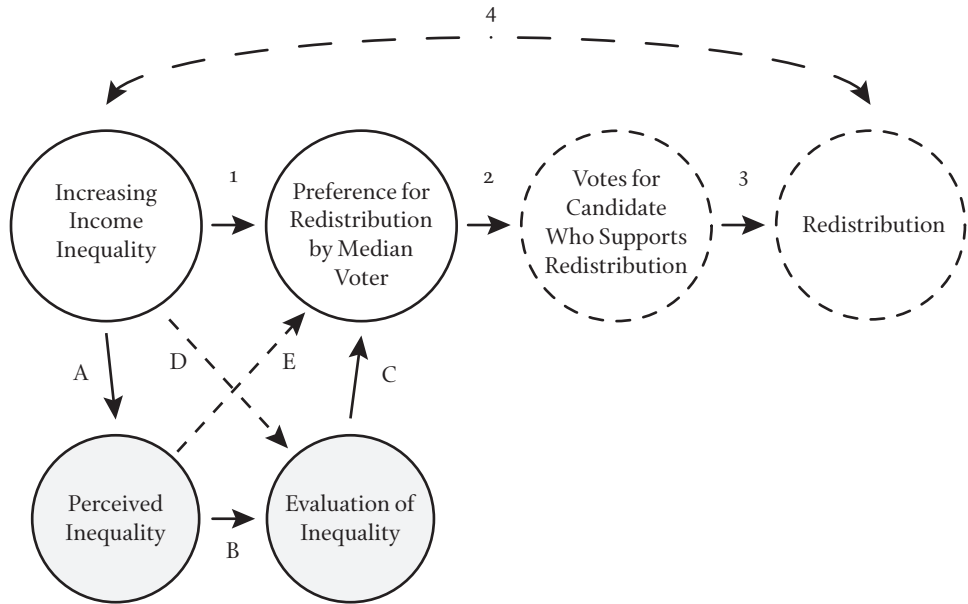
4

Increasing Income Inequality

1

Preference for Redistribution by Median Voter

2

Votes for Candidate Who Supports Redistribution

3

Redistribution

A

D

E

C

Perceived Inequality

B

Evaluation of Inequality